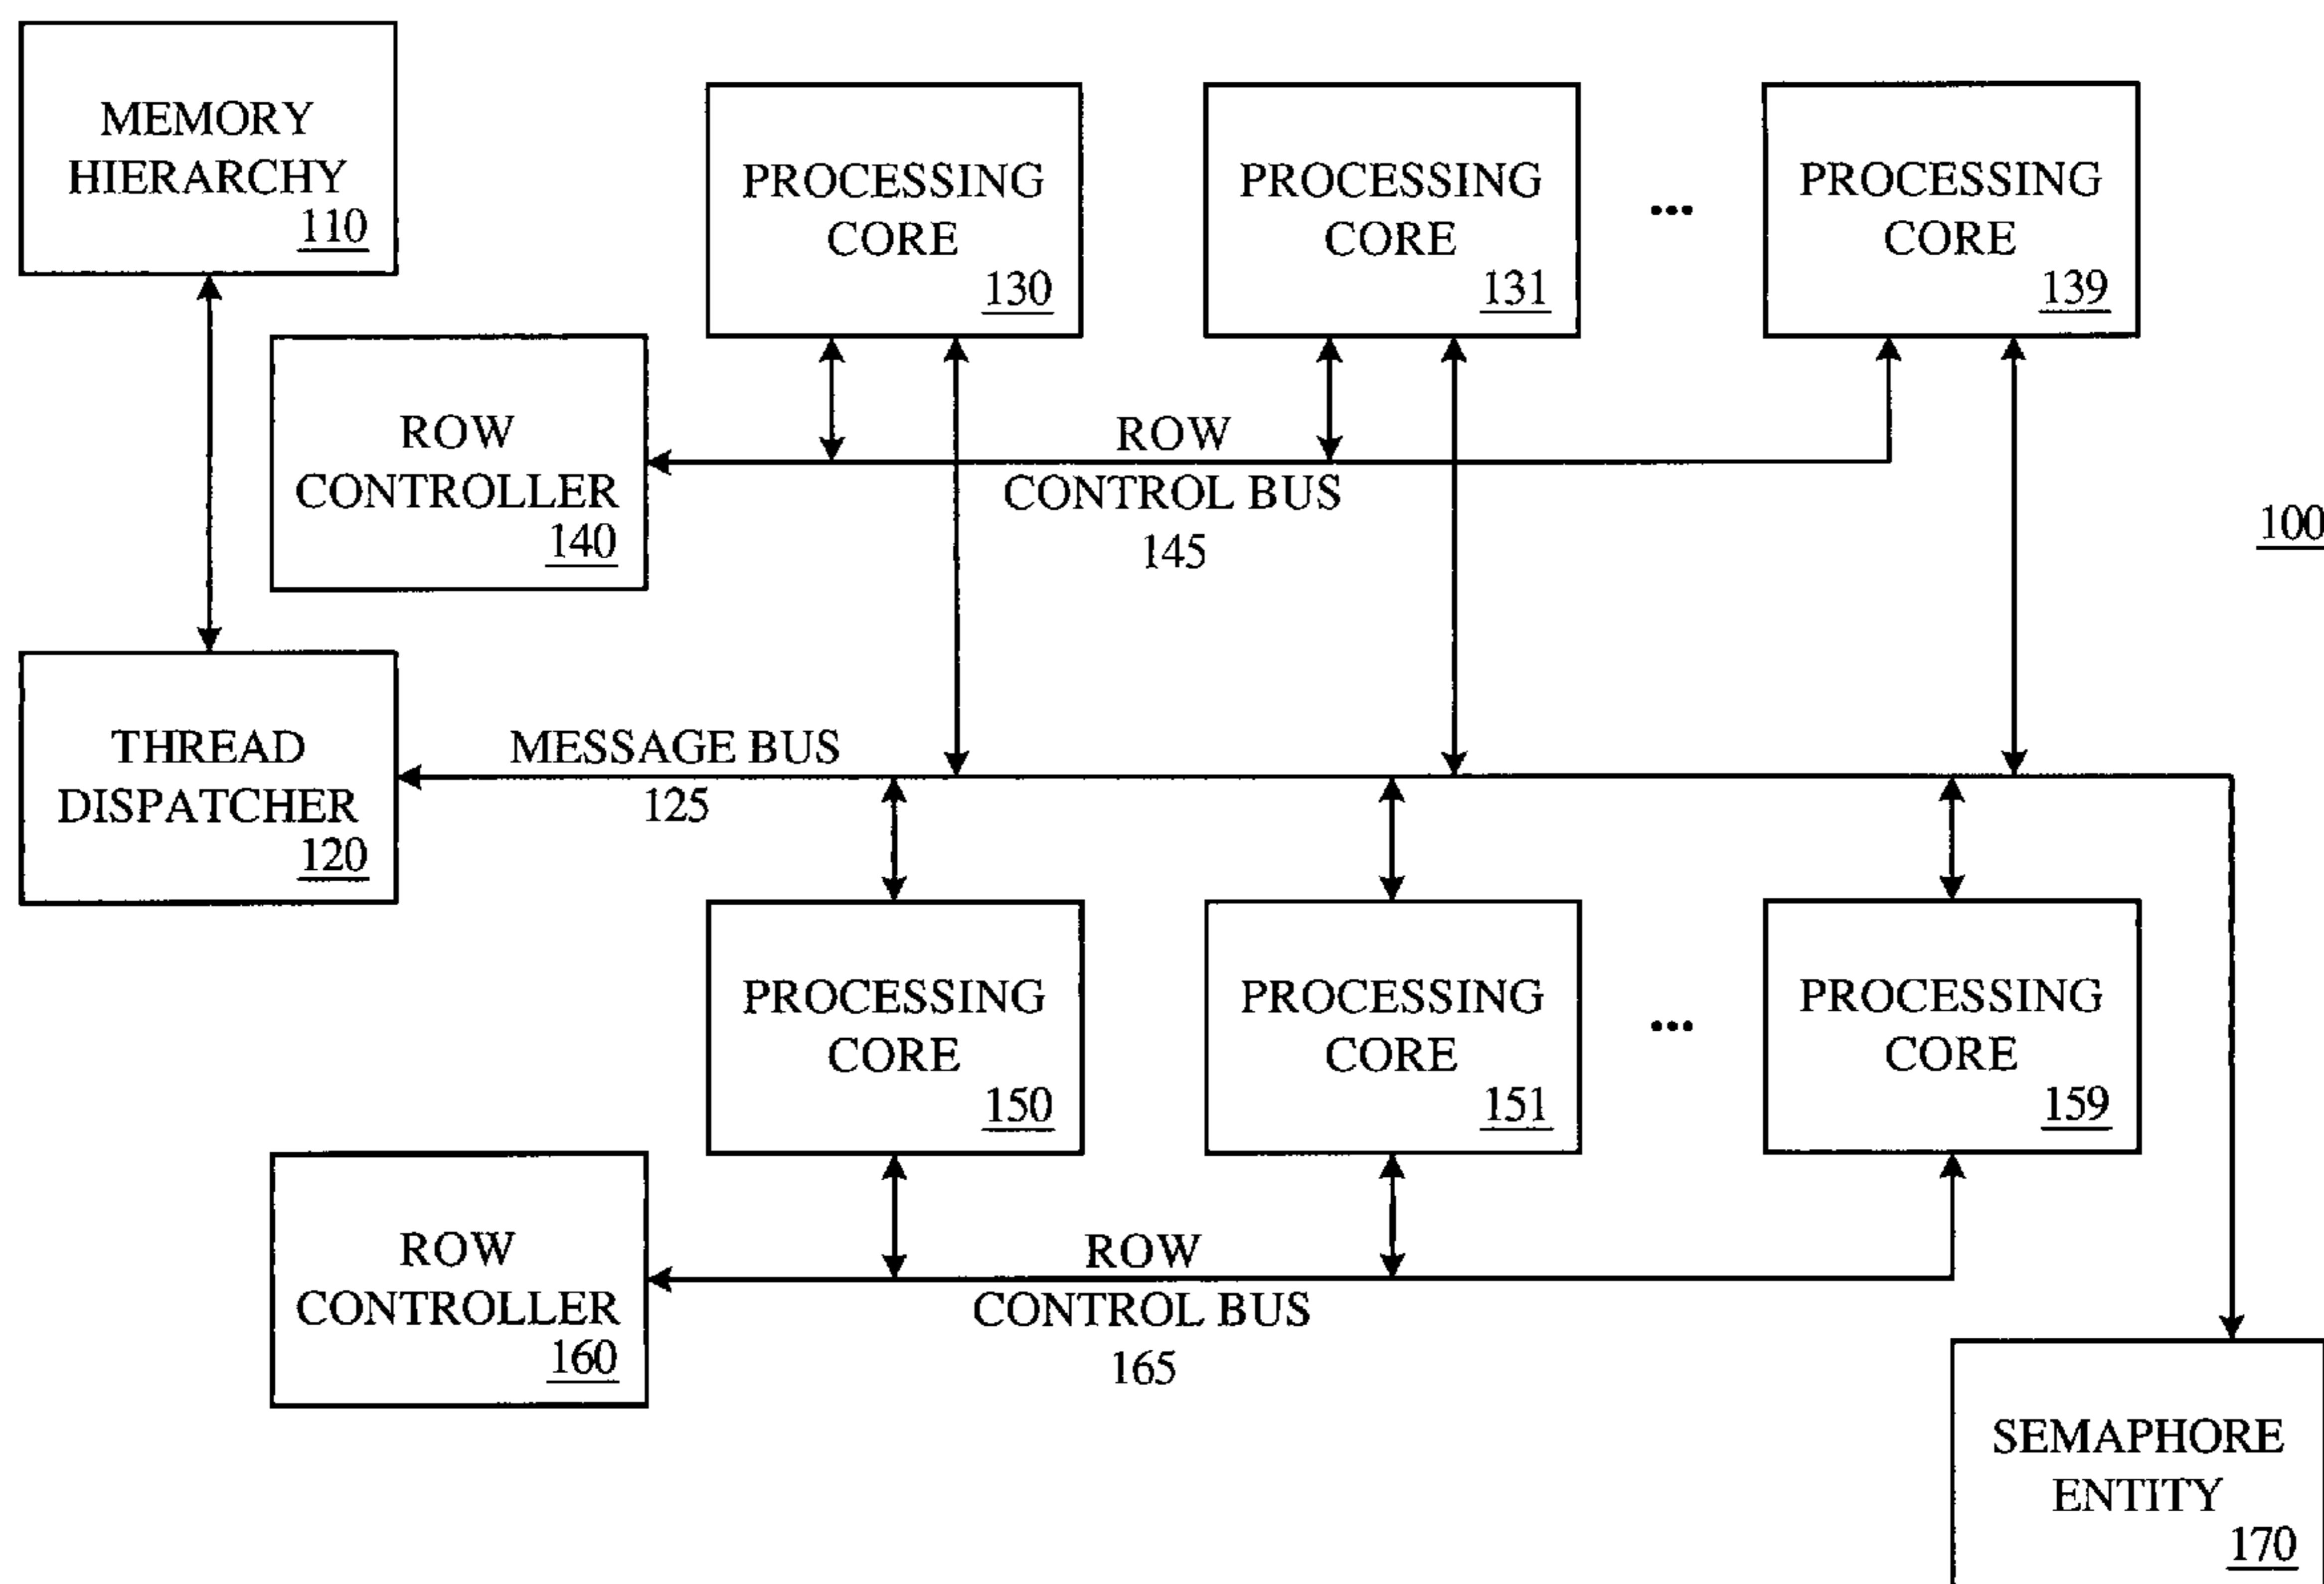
MEMORY HIERARCHY 110

PROCESSING CORE 130

PROCESSING CORE 131

...

PROCESSING CORE 139

ROW CONTROLLER 140

ROW CONTROL BUS 145

100

THREAD DISPATCHER 120

MESSAGE BUS 125

PROCESSING CORE 150

PROCESSING CORE 151

...

PROCESSING CORE 159

ROW CONTROLLER 160

ROW CONTROL BUS 165

SEMAPHORE ENTITY 170